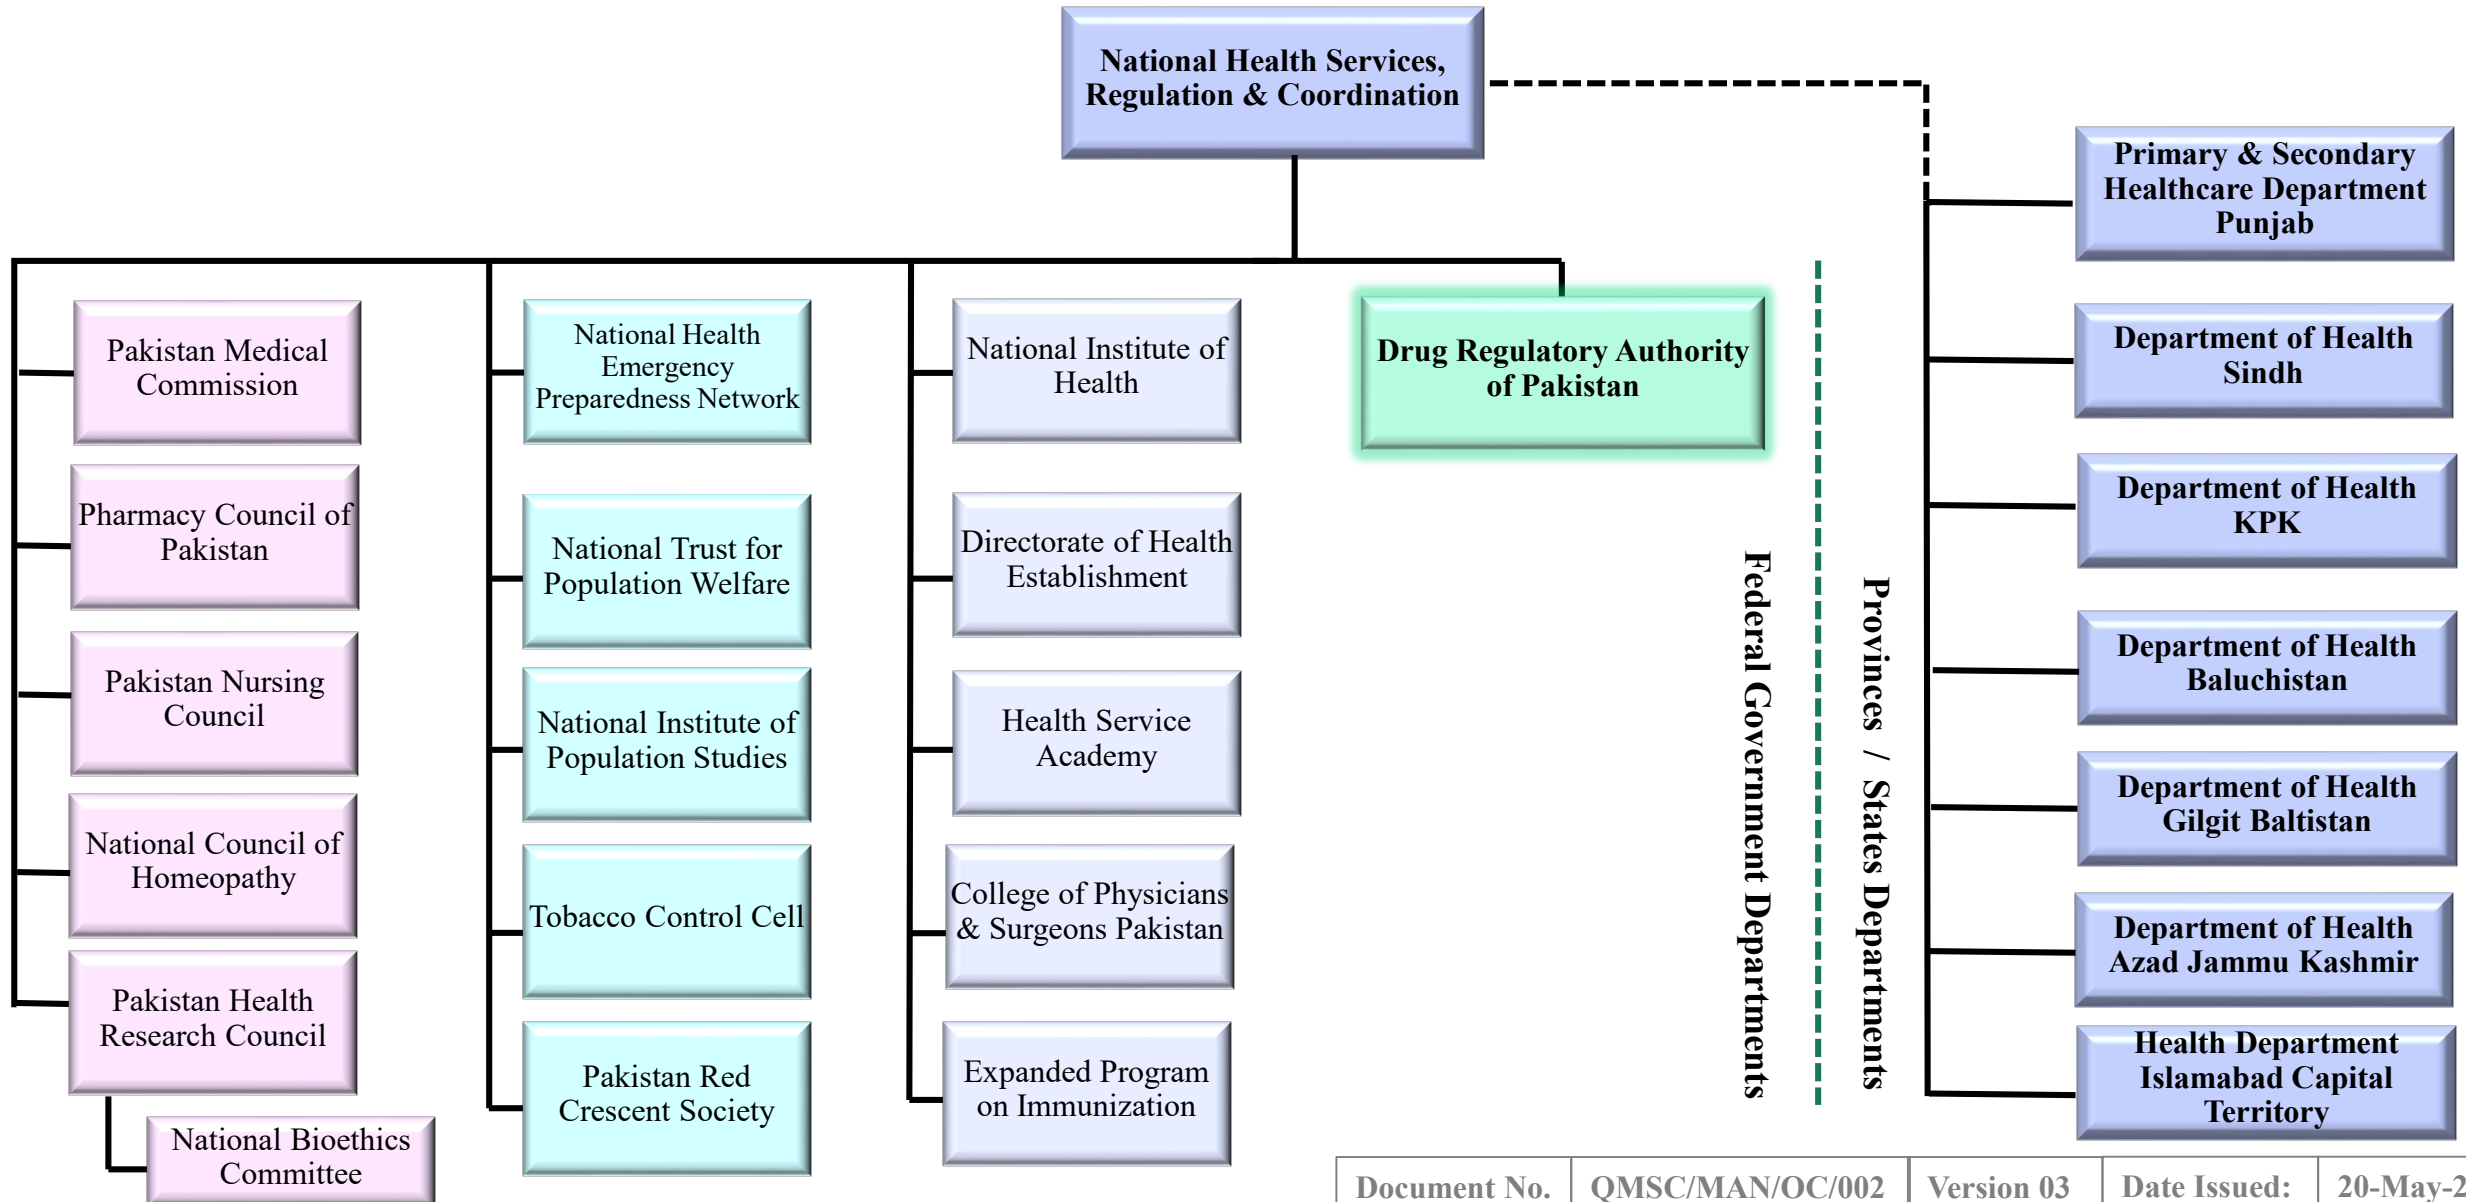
National Health Services, Regulation & Coordination

Pakistan Medical Commission

Pharmacy Council of Pakistan

Pakistan Nursing Council

National Council of Homeopathy

Pakistan Health Research Council

National Bioethics Committee

National Health Emergency Preparedness Network

National Trust for Population Welfare

National Institute of Population Studies

Tobacco Control Cell

Pakistan Red Crescent Society

National Institute of Health

Directorate of Health Establishment

Health Service Academy

College of Physicians & Surgeons Pakistan

Expanded Program on Immunization

Drug Regulatory Authority of Pakistan

Federal Government Departments

Provinces / States Departments

Primary & Secondary Healthcare Department Punjab

Department of Health Sindh

Department of Health KPK

Department of Health Baluchistan

Department of Health Gilgit Baltistan

Department of Health Azad Jammu Kashmir

Health Department Islamabad Capital Territory

| Document No. | QMSC/MAN/OC/002 | Version 03 | Date Issued: | 20-May-2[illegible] |
|---|---|---|---|---|